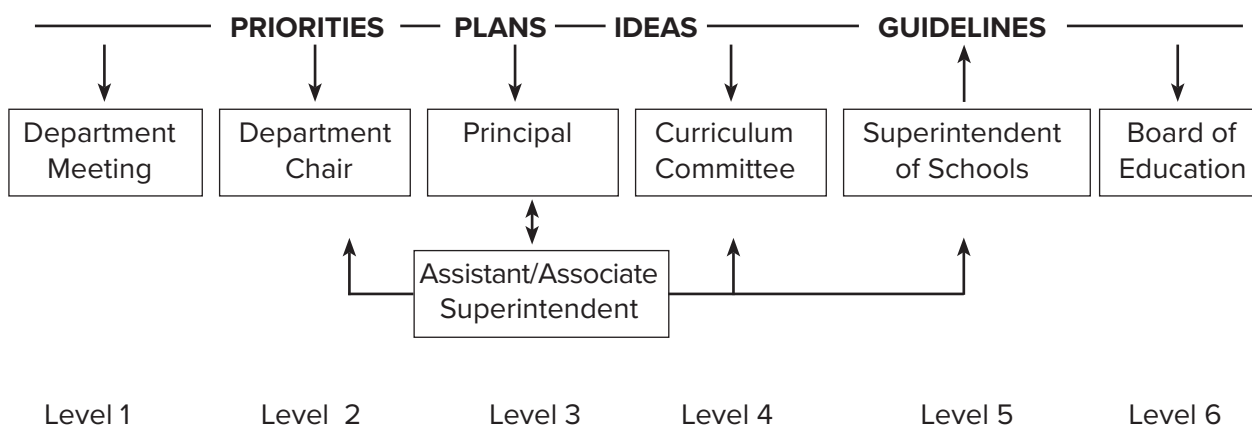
PRIORITIES — PLANS — IDEAS — GUIDELINES

Department Meeting

Department Chair

Principal

Curriculum Committee

Superintendent of Schools

Board of Education

Assistant/Associate Superintendent

Level 1

Level 2

Level 3

Level 4

Level 5

Level 6